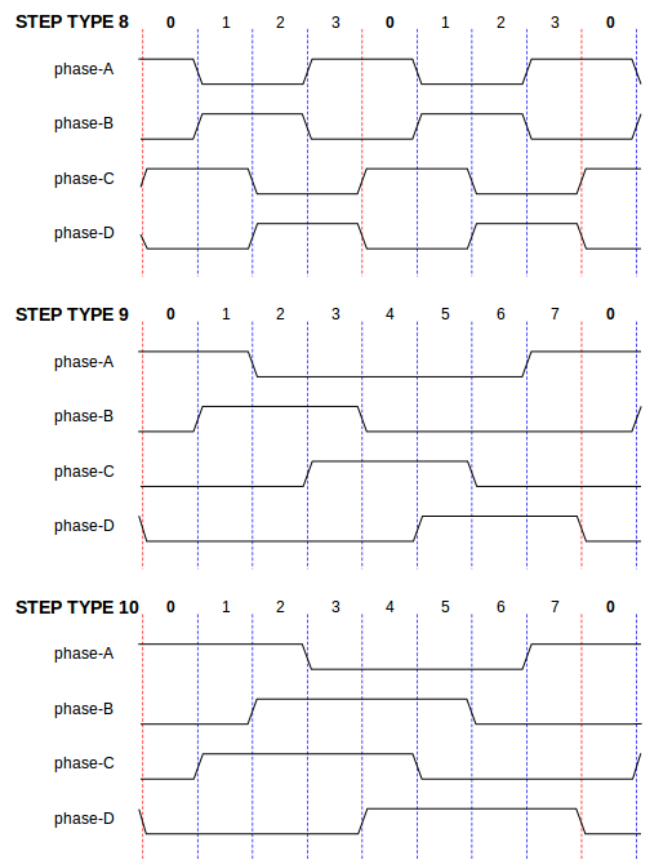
STEP TYPE 8 0 1 2 3 0 1 2 3 0

phase-A

phase-B

phase-C

phase-D

STEP TYPE 9 0 1 2 3 4 5 6 7 0

phase-A

phase-B

phase-C

phase-D

STEP TYPE 10 0 1 2 3 4 5 6 7 0

phase-A

phase-B

phase-C

phase-D